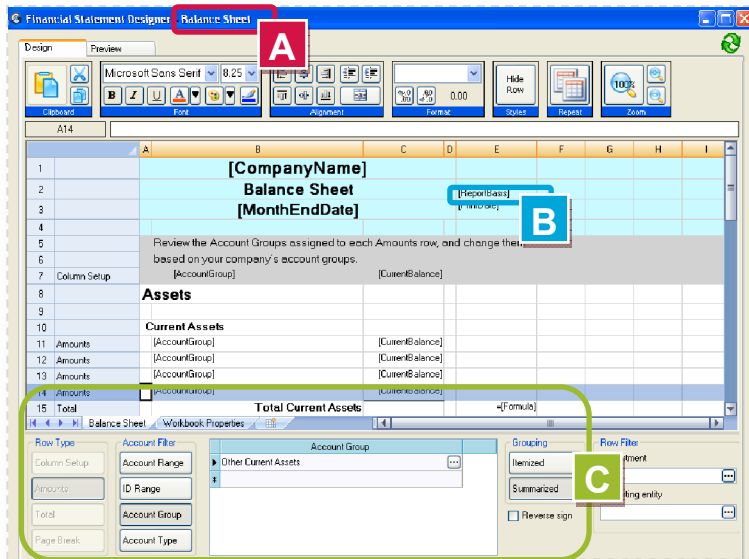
Financial Statement Designer - Balance Sheet

A

Design | Preview

Microsoft Sans Serif | 8.25

B | I | U | A

Clipboard | Font | Alignment | Format | Styles | Repeat | Zoom

0.00

Hide Row

100%

A14

| | A | B | C | D | E | F | G | H | I |
|---|---|---|---|---|---|---|---|---|---|
| 1 | | [CompanyName] | | | | | | | |
| 2 | | Balance Sheet | | | [ReportBasis] | | | | |
| 3 | | [MonthEndDate] | | | [FirmTitle] | | | | |
| 4 | | | | | | | | | |
| 5 | | Review the Account Groups assigned to each Amounts row, and change them | | | | | | | |
| 6 | | based on your company's account groups. | | | | | | | |
| 7 | Column Setup | [AccountGroup] | [CurrentBalance] | | | | | | |
| 8 | | Assets | | | | | | | |
| 9 | | | | | | | | | |
| 10 | | Current Assets | | | | | | | |
| 11 | Amounts | [AccountGroup] | [CurrentBalance] | | | | | | |
| 12 | Amounts | [AccountGroup] | [CurrentBalance] | | | | | | |
| 13 | Amounts | [AccountGroup] | [CurrentBalance] | | | | | | |
| 14 | Amounts | [AccountGroup] | [CurrentBalance] | | | | | | |
| 15 | Total | Total Current Assets | | | =[Formula] | | | | |

B

Balance Sheet | Workbook Properties

Row Type
Column Setup
Amounts
Total
Page Break

Account Filter
Account Range
ID Range
Account Group
Account Type

Account Group
Other Current Assets

Grouping
Itemized
Summarized
Reverse sign

C

Row Filter
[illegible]tment
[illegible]ting entity